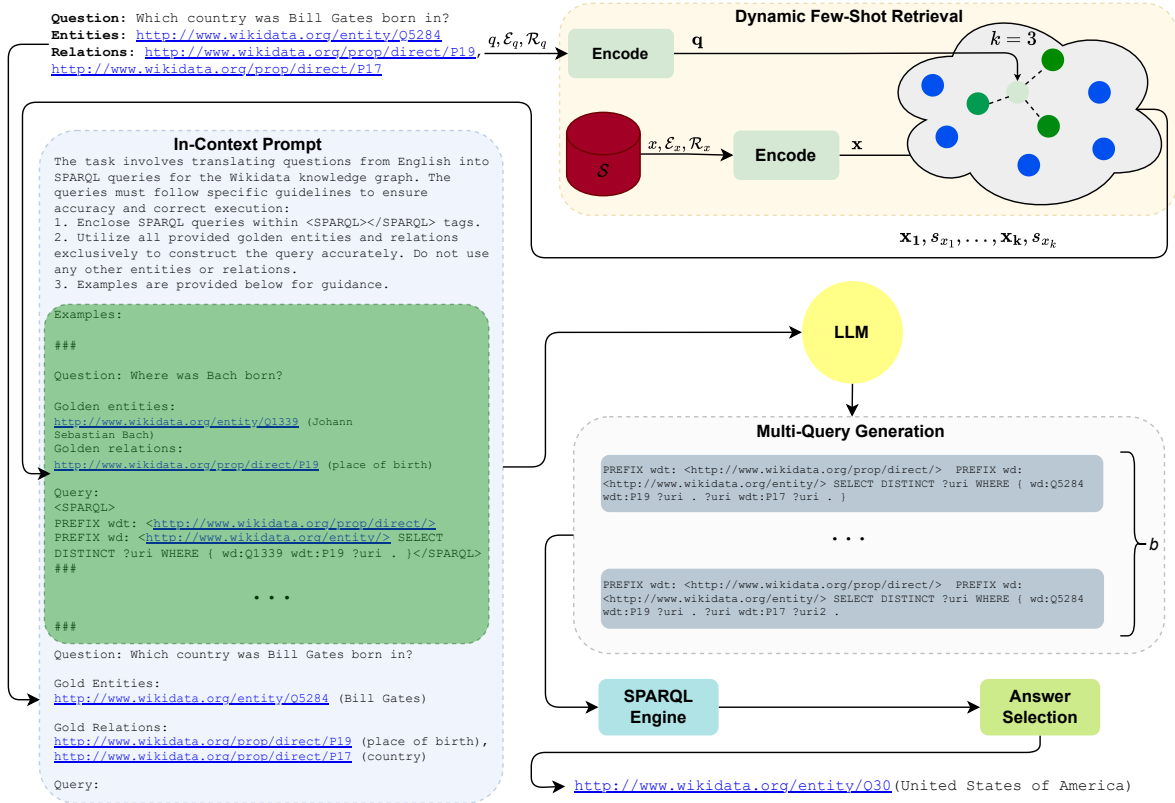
**Question:** Which country was Bill Gates born in?
**Entities:** http://www.wikidata.org/entity/Q5284
**Relations:** http://www.wikidata.org/prop/direct/P19, http://www.wikidata.org/prop/direct/P17

$q, \mathcal{E}_q, \mathcal{R}_q$

Dynamic Few-Shot Retrieval

Encode

$\mathbf{q}$

$k = 3$

$\mathcal{S}$

$x, \mathcal{E}_x, \mathcal{R}_x$

Encode

$\mathbf{x}$

$\mathbf{x_1}, s_{x_1}, \ldots, \mathbf{x_k}, s_{x_k}$

In-Context Prompt

The task involves translating questions from English into SPARQL queries for the Wikidata knowledge graph. The queries must follow specific guidelines to ensure accuracy and correct execution:
1. Enclose SPARQL queries within <SPARQL></SPARQL> tags.
2. Utilize all provided golden entities and relations exclusively to construct the query accurately. Do not use any other entities or relations.
3. Examples are provided below for guidance.

Examples:

###

Question: Where was Bach born?

Golden entities:
http://www.wikidata.org/entity/Q1339 (Johann Sebastian Bach)
Golden relations:
http://www.wikidata.org/prop/direct/P19 (place of birth)

Query:
<SPARQL>
PREFIX wdt: <http://www.wikidata.org/prop/direct/>
PREFIX wd: <http://www.wikidata.org/entity/> SELECT DISTINCT ?uri WHERE { wd:Q1339 wdt:P19 ?uri . }</SPARQL>
###

. . .

###

Question: Which country was Bill Gates born in?

Gold Entities:
http://www.wikidata.org/entity/Q5284 (Bill Gates)

Gold Relations:
http://www.wikidata.org/prop/direct/P19 (place of birth),
http://www.wikidata.org/prop/direct/P17 (country)

Query:

LLM

Multi-Query Generation

PREFIX wdt: <http://www.wikidata.org/prop/direct/> PREFIX wd: <http://www.wikidata.org/entity/> SELECT DISTINCT ?uri WHERE { wd:Q5284 wdt:P19 ?uri . ?uri wdt:P17 ?uri . }

. . .

PREFIX wdt: <http://www.wikidata.org/prop/direct/> PREFIX wd: <http://www.wikidata.org/entity/> SELECT DISTINCT ?uri WHERE { wd:Q5284 wdt:P19 ?uri . ?uri wdt:P17 ?uri2 . }

b

SPARQL Engine

Answer Selection

http://www.wikidata.org/entity/Q30(United States of America)